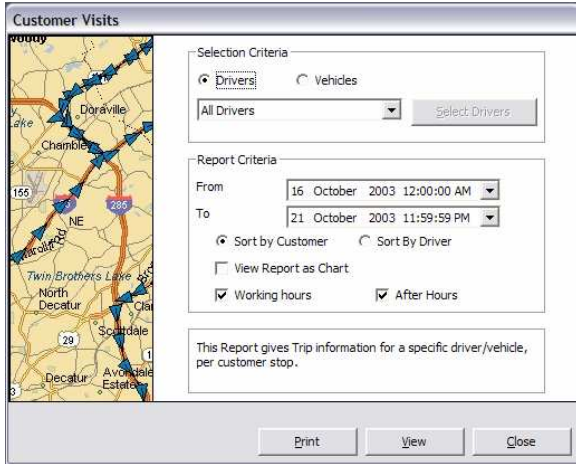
Customer Visits

Doraville
Chamblee
155
285
NE
Twin Brothers Lake
North Decatur
Scottdale
29
Decatur
Avondale Estates

Selection Criteria
Drivers
Vehicles
All Drivers
Select Drivers

Report Criteria
From 16 October 2003 12:00:00 AM
To 21 October 2003 11:59:59 PM
Sort by Customer
Sort By Driver
View Report as Chart
Working hours
After Hours

This Report gives Trip information for a specific driver/vehicle, per customer stop.

Print
View
Close